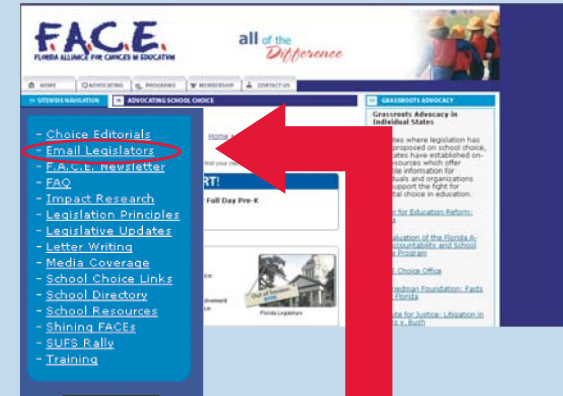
F.A.C.E.
FLORIDA ALLIANCE FOR CHOICES IN EDUCATION

all of the Difference

HOME | ADVOCATING | PROGRAMS | MEMBERSHIP | CONTACT US

SITEWIDE NAVIGATION

ADVOCATING SCHOOL CHOICE

GRASSROOTS ADVOCACY

- Choice Editorials
- Email Legislators
- F.A.C.E. Newsletter
- FAQ
- Impact Research
- Legislation Principles
- Legislative Updates
- Letter Writing
- Media Coverage
- School Choice Links
- School Directory
- School Resources
- Shining FACEs
- SUFS Rally
- Training

Home

RT!

Full Day Pre-K

Florida Legislature

Grassroots Advocacy in Individual States

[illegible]tes where legislation has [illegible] proposed on school choice, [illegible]tates have established on-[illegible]resources which offer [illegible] information for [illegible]duals and organizations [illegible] support the fight for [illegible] choice in education.

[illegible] for Education Reform:

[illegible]aluation of the Florida A-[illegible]ccountability and School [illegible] Program

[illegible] Choice Office

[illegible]iedman Foundation: Facts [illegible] Florida

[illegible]ute for Justice: Litigation in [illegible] v. Bush